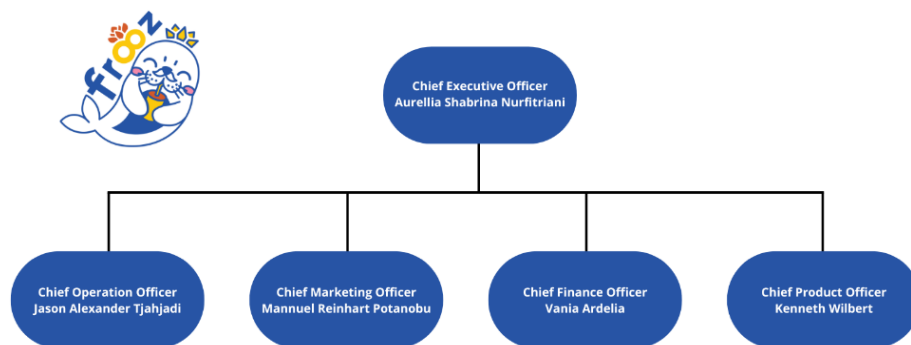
froozn

Chief Executive Officer
Aurellia Shabrina Nurfitriani

Chief Operation Officer
Jason Alexander Tjahjadi

Chief Marketing Officer
Mannuel Reinhart Potanobu

Chief Finance Officer
Vania Ardelia

Chief Product Officer
Kenneth Wilbert